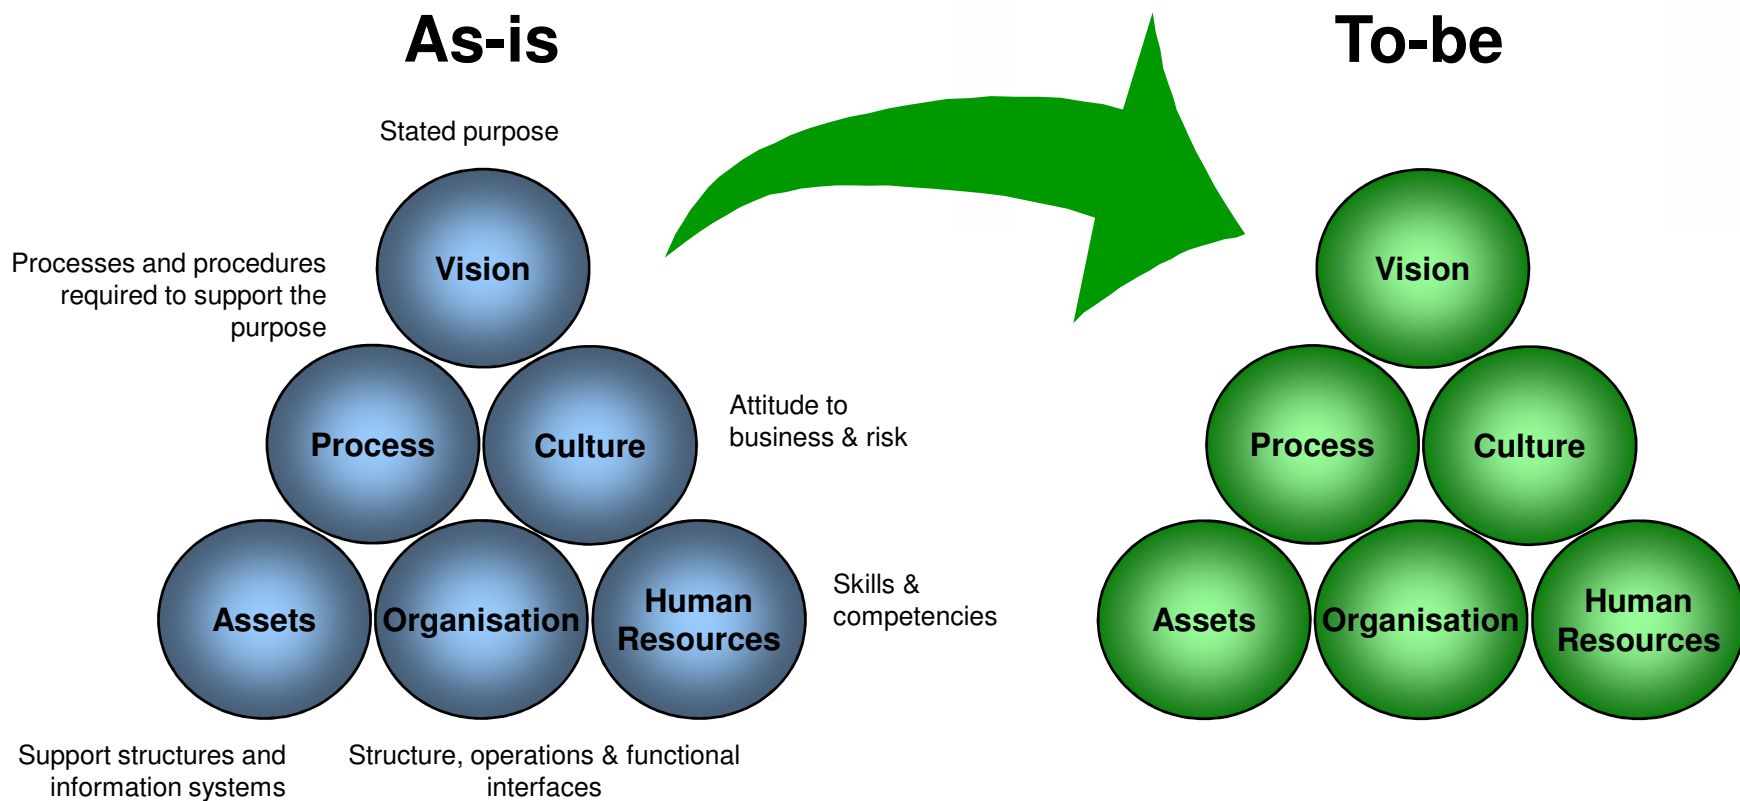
As-is

To-be

Stated purpose

Processes and procedures required to support the purpose

Vision

Process

Culture

Attitude to business & risk

Assets

Organisation

Human Resources

Skills & competencies

Support structures and information systems

Structure, operations & functional interfaces

Vision

Process

Culture

Assets

Organisation

Human Resources